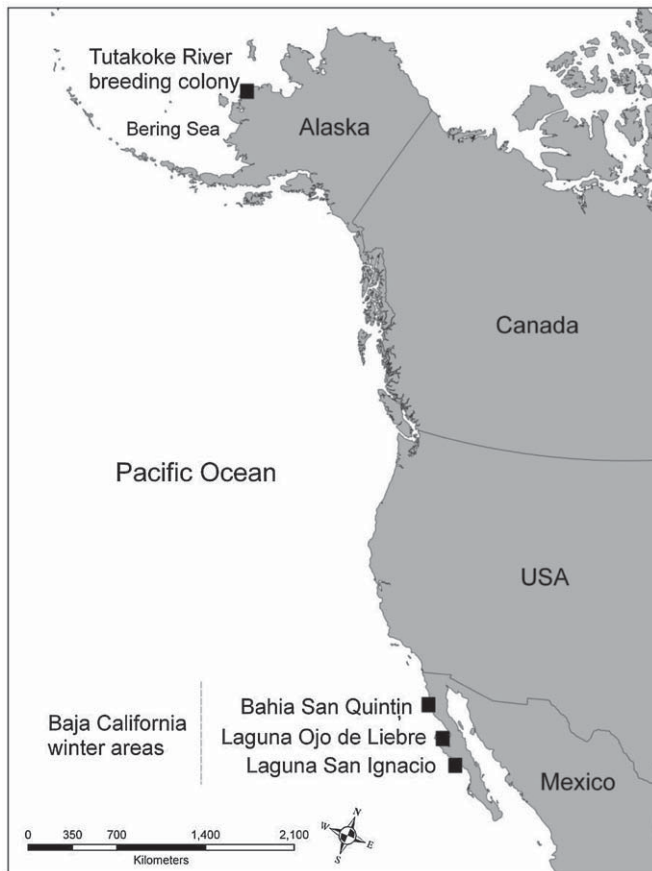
Tutakoke River breeding colony

Bering Sea

Alaska

Canada

Pacific Ocean

USA

Baja California winter areas

Bahia San Quintin

Laguna Ojo de Liebre

Laguna San Ignacio

Mexico

0 350 700 1,400 2,100

Kilometers

N

W

E

S